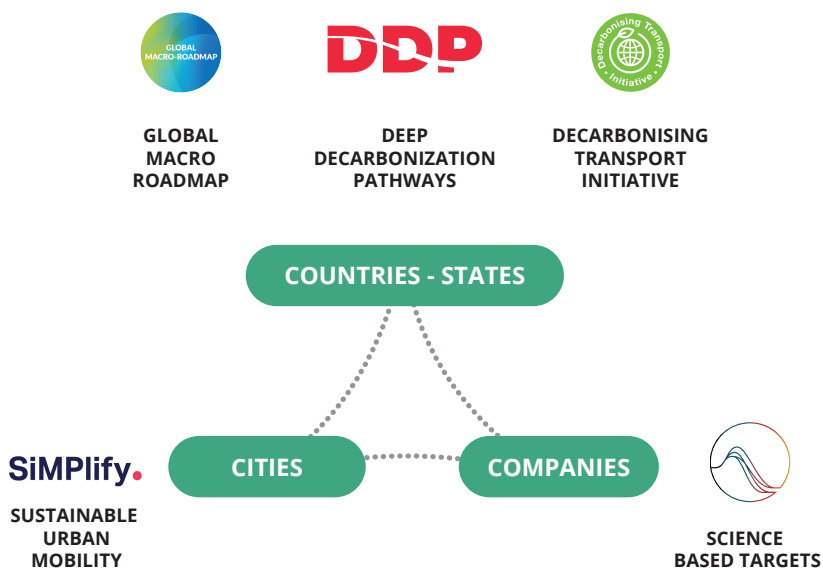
GLOBAL MACRO-ROADMAP

GLOBAL MACRO ROADMAP

DDP

DEEP DECARBONIZATION PATHWAYS

Decarbonising Transport • Initiative •

DECARBONISING TRANSPORT INITIATIVE

COUNTRIES - STATES

SiMPlify.

SUSTAINABLE URBAN MOBILITY

CITIES

COMPANIES

SCIENCE BASED TARGETS